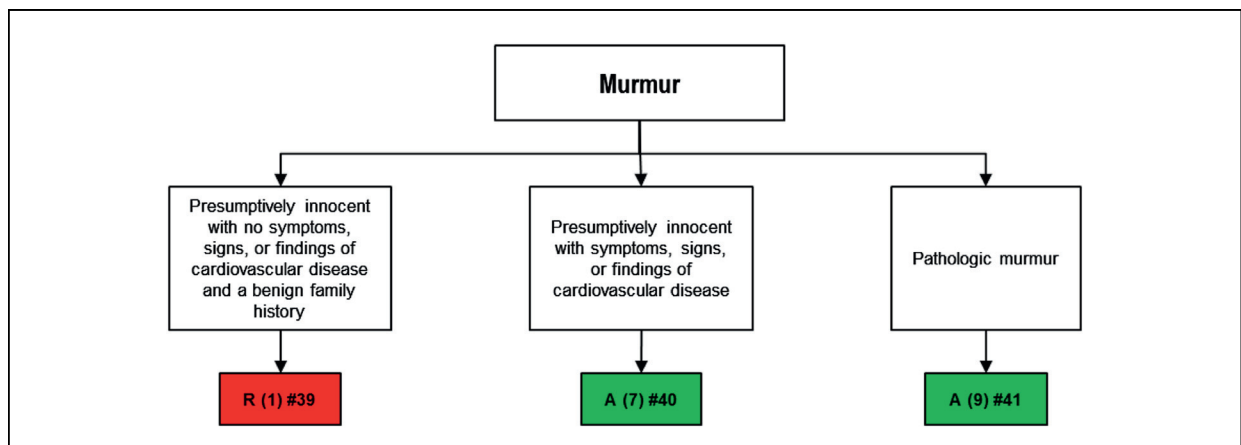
Murmur

Presumptively innocent with no symptoms, signs, or findings of cardiovascular disease and a benign family history

R (1) #39

Presumptively innocent with symptoms, signs, or findings of cardiovascular disease

A (7) #40

Pathologic murmur

A (9) #41